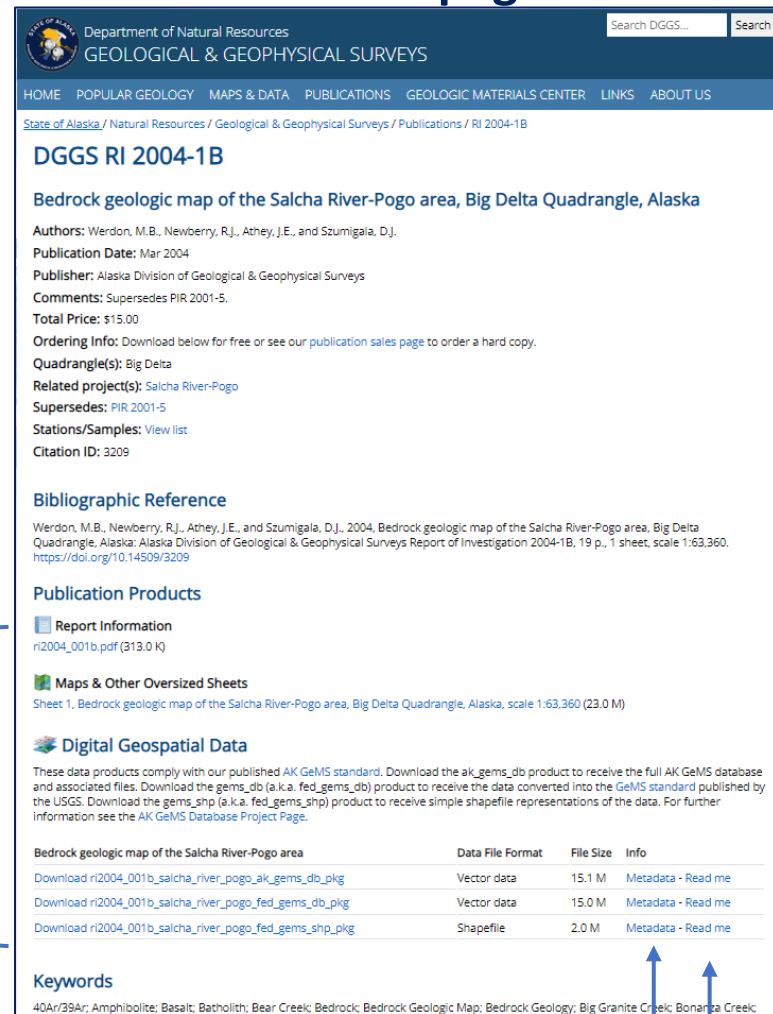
Department of Natural Resources
GEOLOGICAL & GEOPHYSICAL SURVEYS

Search DGGS... Search

HOME POPULAR GEOLOGY MAPS & DATA PUBLICATIONS GEOLOGIC MATERIALS CENTER LINKS ABOUT US

State of Alaska / Natural Resources / Geological & Geophysical Surveys / Publications / RI 2004-1B

DGGS RI 2004-1B

Bedrock geologic map of the Salcha River-Pogo area, Big Delta Quadrangle, Alaska

Authors: Werdon, M.B., Newberry, R.J., Athey, J.E., and Szumigala, D.J.
Publication Date: Mar 2004
Publisher: Alaska Division of Geological & Geophysical Surveys
Comments: Supersedes PIR 2001-5.
Total Price: $15.00
Ordering Info: Download below for free or see our publication sales page to order a hard copy.
Quadrangle(s): Big Delta
Related project(s): Salcha River-Pogo
Supersedes: PIR 2001-5
Stations/Samples: View list
Citation ID: 3209

Bibliographic Reference

Werdon, M.B., Newberry, R.J., Athey, J.E., and Szumigala, D.J., 2004, Bedrock geologic map of the Salcha River-Pogo area, Big Delta Quadrangle, Alaska: Alaska Division of Geological & Geophysical Surveys Report of Investigation 2004-1B, 19 p., 1 sheet, scale 1:63,360. https://doi.org/10.14509/3209

Publication Products

Report Information
ri2004_001b.pdf (313.0 K)

Maps & Other Oversized Sheets
Sheet 1, Bedrock geologic map of the Salcha River-Pogo area, Big Delta Quadrangle, Alaska, scale 1:63,360 (23.0 M)

Digital Geospatial Data

These data products comply with our published AK GeMS standard. Download the ak_gems_db product to receive the full AK GeMS database and associated files. Download the gems_db (a.k.a. fed_gems_db) product to receive the data converted into the GeMS standard published by the USGS. Download the gems_shp (a.k.a. fed_gems_shp) product to receive simple shapefile representations of the data. For further information see the AK GeMS Database Project Page.

| Bedrock geologic map of the Salcha River-Pogo area | Data File Format | File Size | Info |
|---|---|---|---|
| Download ri2004_001b_salcha_river_pogo_ak_gems_db_pkg | Vector data | 15.1 M | Metadata - Read me |
| Download ri2004_001b_salcha_river_pogo_fed_gems_db_pkg | Vector data | 15.0 M | Metadata - Read me |
| Download ri2004_001b_salcha_river_pogo_fed_gems_shp_pkg | Shapefile | 2.0 M | Metadata - Read me |

Keywords

40Ar/39Ar; Amphibolite; Basalt; Batholith; Bear Creek; Bedrock; Bedrock Geologic Map; Bedrock Geology; Big Granite Creek; Bonanza Creek;